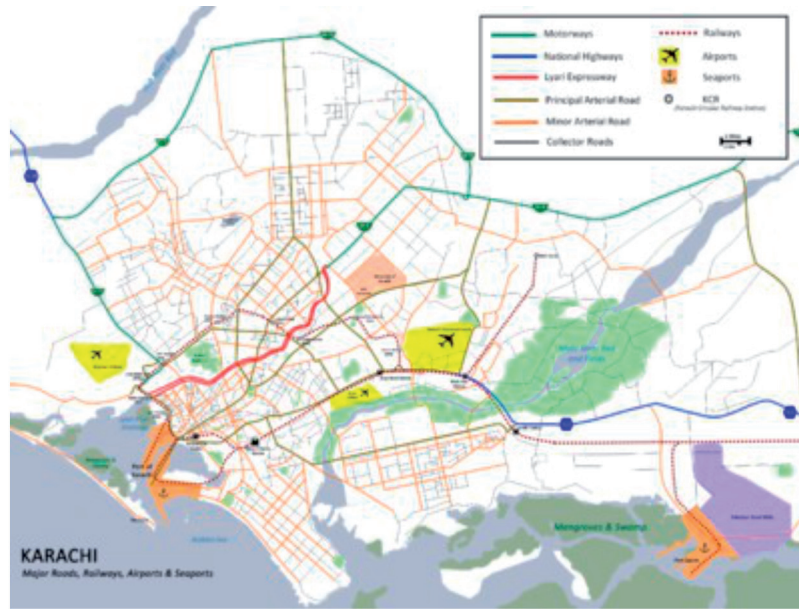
Motorways
National Highways
Lyari Expressway
Principal Arterial Road
Minor Arterial Road
Collector Roads
Railways
Airports
Seaports
KCR
Mangroves & Swamps
KARACHI
Major Roads, Railways, Airports & Seaports